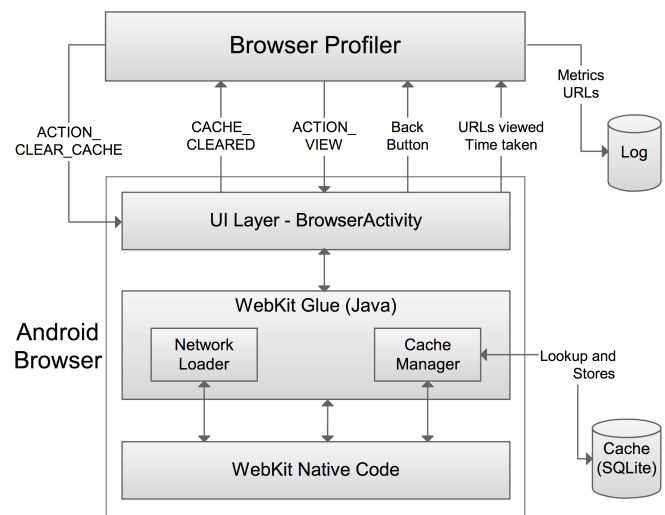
Browser Profiler

ACTION_ CLEAR_CACHE

CACHE_ CLEARED

ACTION_ VIEW

Back Button

URLs viewed Time taken

Metrics URLs

Log

UI Layer - BrowserActivity

Android Browser

WebKit Glue (Java)

Network Loader

Cache Manager

Lookup and Stores

Cache (SQLite)

WebKit Native Code